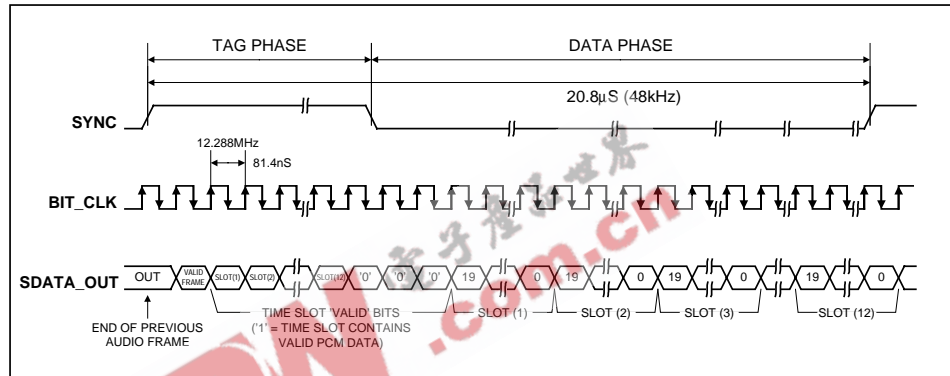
TAG PHASE

DATA PHASE

20.8µS (48kHz)

SYNC

12.288MHz

81.4nS

BIT_CLK

SDATA_OUT

OUT

VALID FRAME

SLOT(1)

SLOT(2)

SLOT(12)

'0'

'0'

'0'

19

0

19

0

19

0

19

0

END OF PREVIOUS AUDIO FRAME

TIME SLOT 'VALID' BITS ('1' = TIME SLOT CONTAINS VALID PCM DATA)

SLOT (1)

SLOT (2)

SLOT (3)

SLOT (12)

电子发烧友
.com.cn